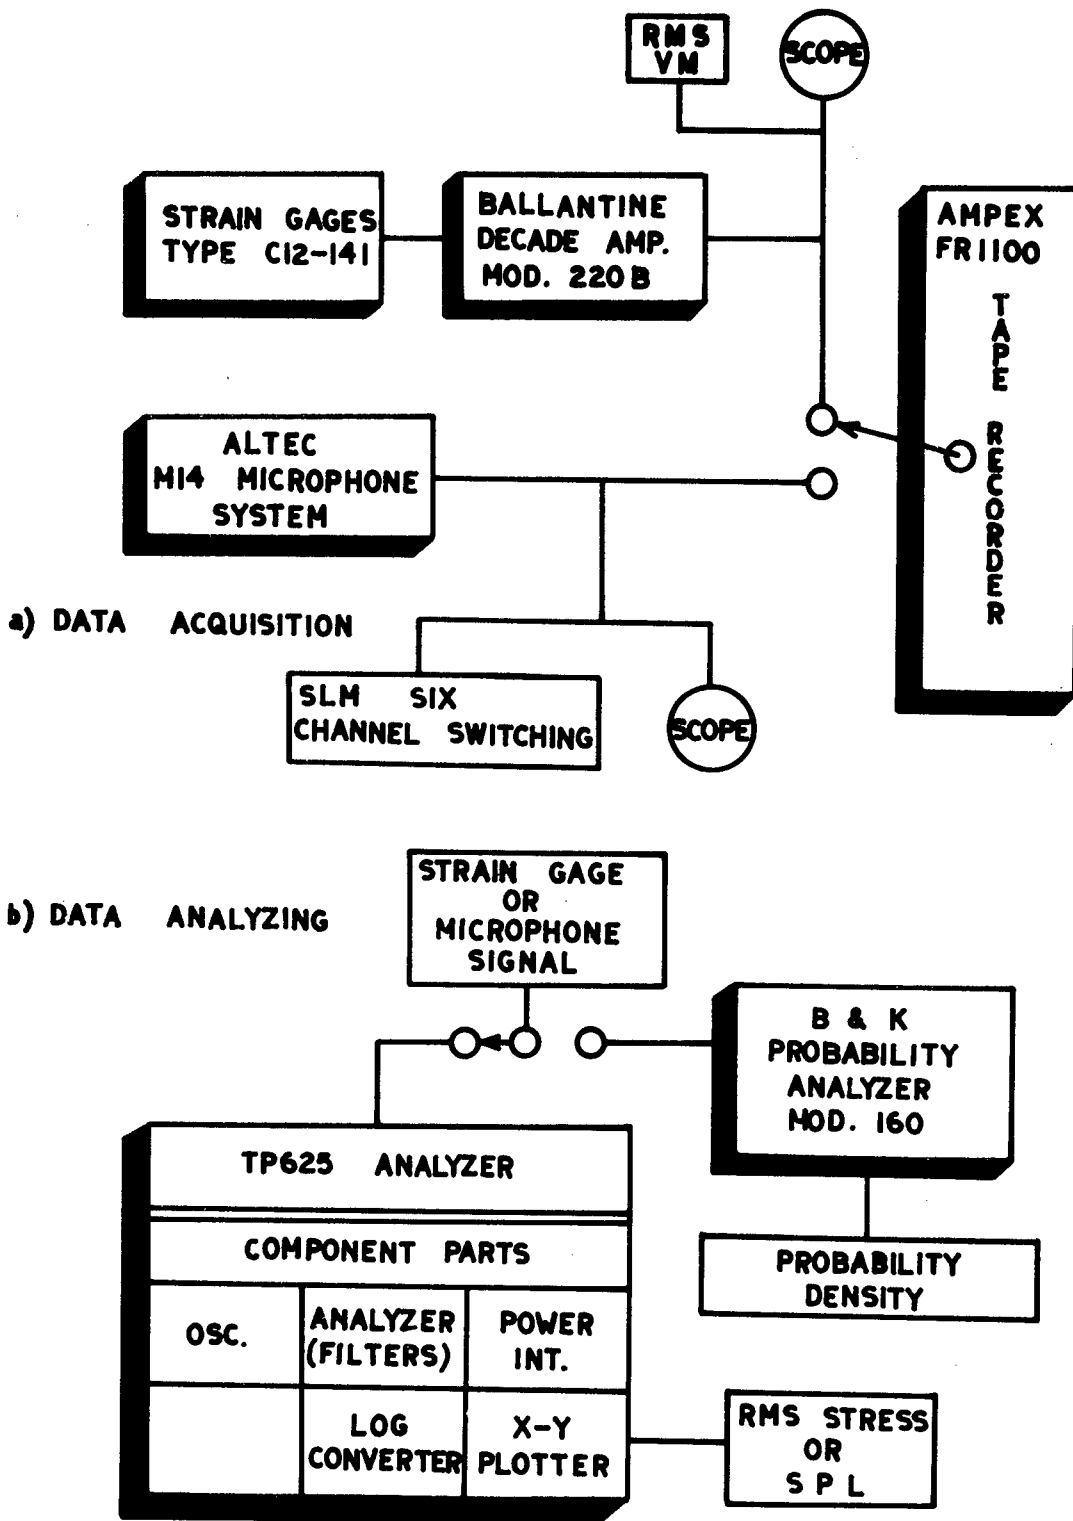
RMS VM

SCOPE

STRAIN GAGES TYPE C12-141

BALLANTINE DECADE AMP. MOD. 220 B

AMPEX FR1100

TAPE RECORDER

ALTEC M14 MICROPHONE SYSTEM

a) DATA ACQUISITION

SLM SIX CHANNEL SWITCHING

SCOPE

b) DATA ANALYZING

STRAIN GAGE OR MICROPHONE SIGNAL

B & K PROBABILITY ANALYZER MOD. 160

TP625 ANALYZER

COMPONENT PARTS

| OSC. | ANALYZER (FILTERS) | POWER INT. |
|---|---|---|
| | LOG CONVERTER | X-Y PLOTTER |

PROBABILITY DENSITY

RMS STRESS OR S P L